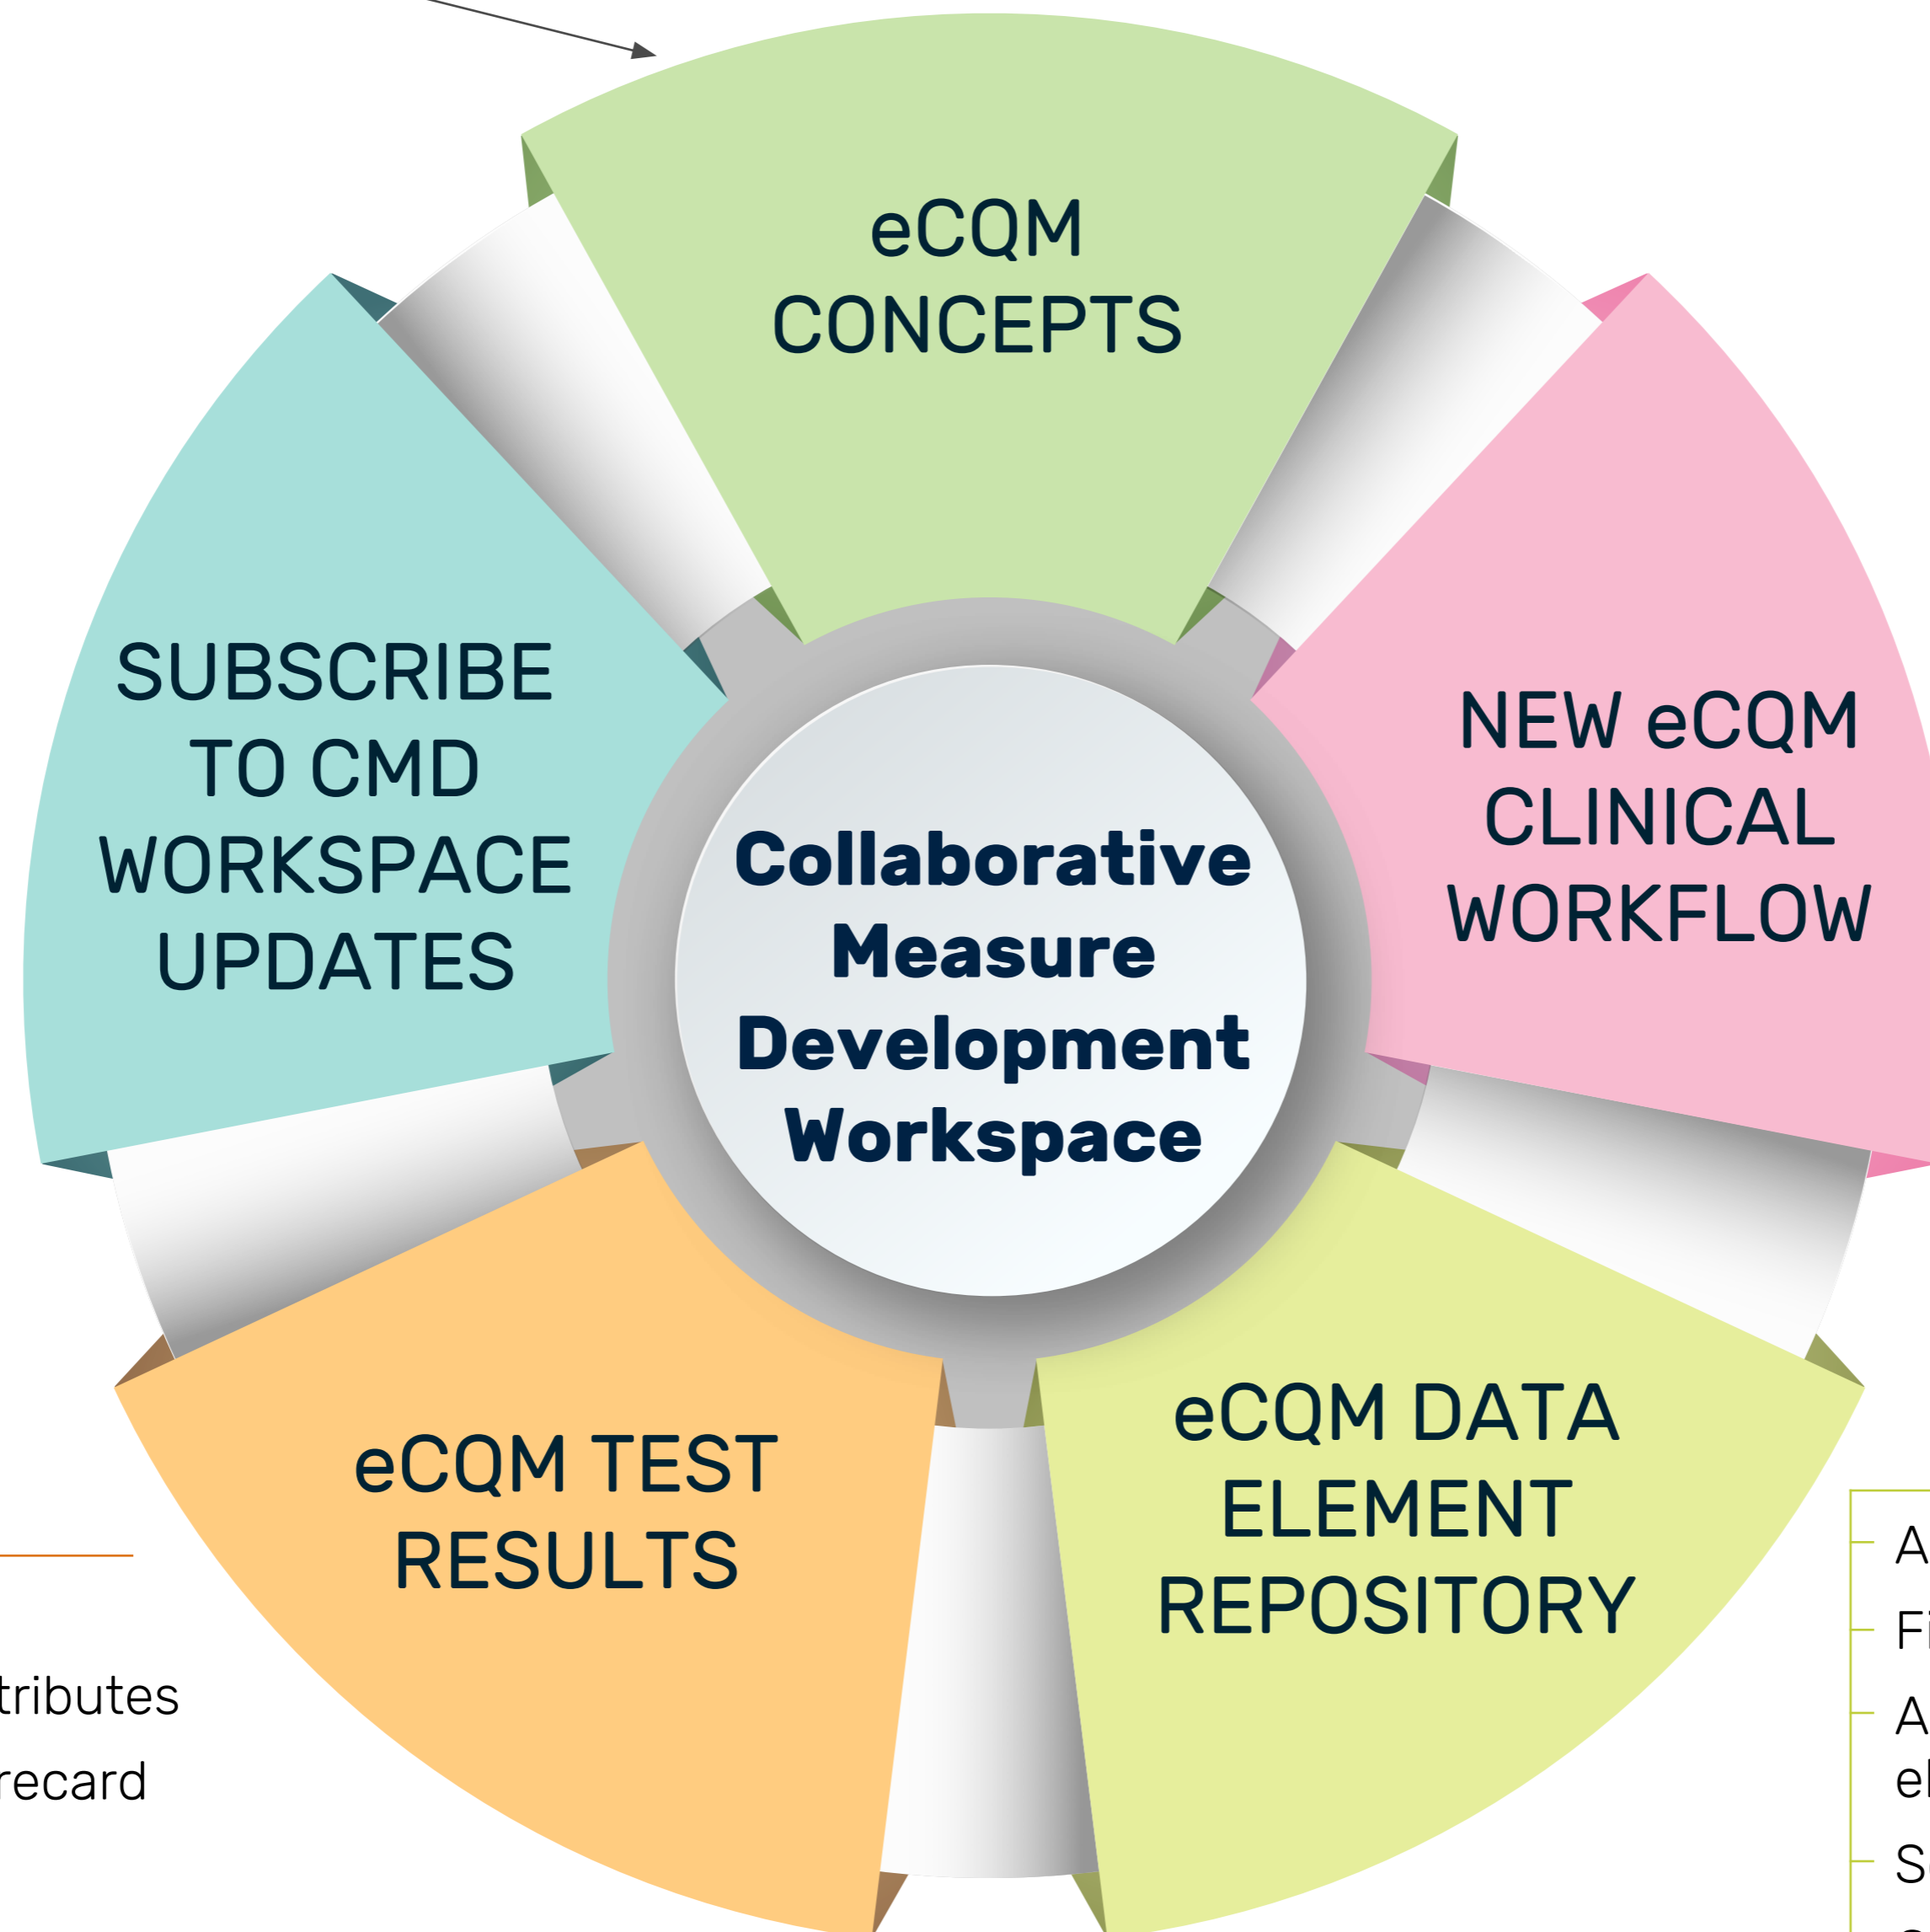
eCQM CONCEPTS

NEW eCQM CLINICAL WORKFLOW

eCQM DATA ELEMENT REPOSITORY

eCQM TEST RESULTS

SUBSCRIBE TO CMD WORKSPACE UPDATES

Collaborative Measure Development Workspace

tributes

recard

A

Fi

A

el

S